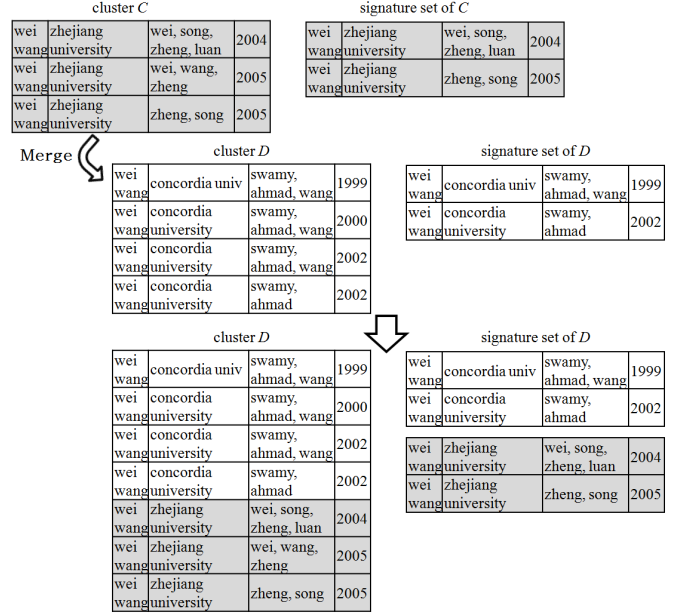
cluster $C$

| wei wang | zhejiang university | wei, song, zheng, luan | 2004 |
|---|---|---|---|
| wei wang | zhejiang university | wei, wang, zheng | 2005 |
| wei wang | zhejiang university | zheng, song | 2005 |

signature set of $C$

| wei wang | zhejiang university | wei, song, zheng, luan | 2004 |
|---|---|---|---|
| wei wang | zhejiang university | zheng, song | 2005 |

Merge

cluster $D$

| wei wang | concordia univ | swamy, ahmad, wang | 1999 |
|---|---|---|---|
| wei wang | concordia university | swamy, ahmad, wang | 2000 |
| wei wang | concordia university | swamy, ahmad, wang | 2002 |
| wei wang | concordia university | swamy, ahmad | 2002 |

signature set of $D$

| wei wang | concordia univ | swamy, ahmad, wang | 1999 |
|---|---|---|---|
| wei wang | concordia university | swamy, ahmad | 2002 |

cluster $D$

| wei wang | concordia univ | swamy, ahmad, wang | 1999 |
|---|---|---|---|
| wei wang | concordia university | swamy, ahmad, wang | 2000 |
| wei wang | concordia university | swamy, ahmad, wang | 2002 |
| wei wang | concordia university | swamy, ahmad | 2002 |
| wei wang | zhejiang university | wei, song, zheng, luan | 2004 |
| wei wang | zhejiang university | wei, wang, zheng | 2005 |
| wei wang | zhejiang university | zheng, song | 2005 |

signature set of $D$

| wei wang | concordia univ | swamy, ahmad, wang | 1999 |
|---|---|---|---|
| wei wang | concordia university | swamy, ahmad | 2002 |

| wei wang | zhejiang university | wei, song, zheng, luan | 2004 |
|---|---|---|---|
| wei wang | zhejiang university | zheng, song | 2005 |